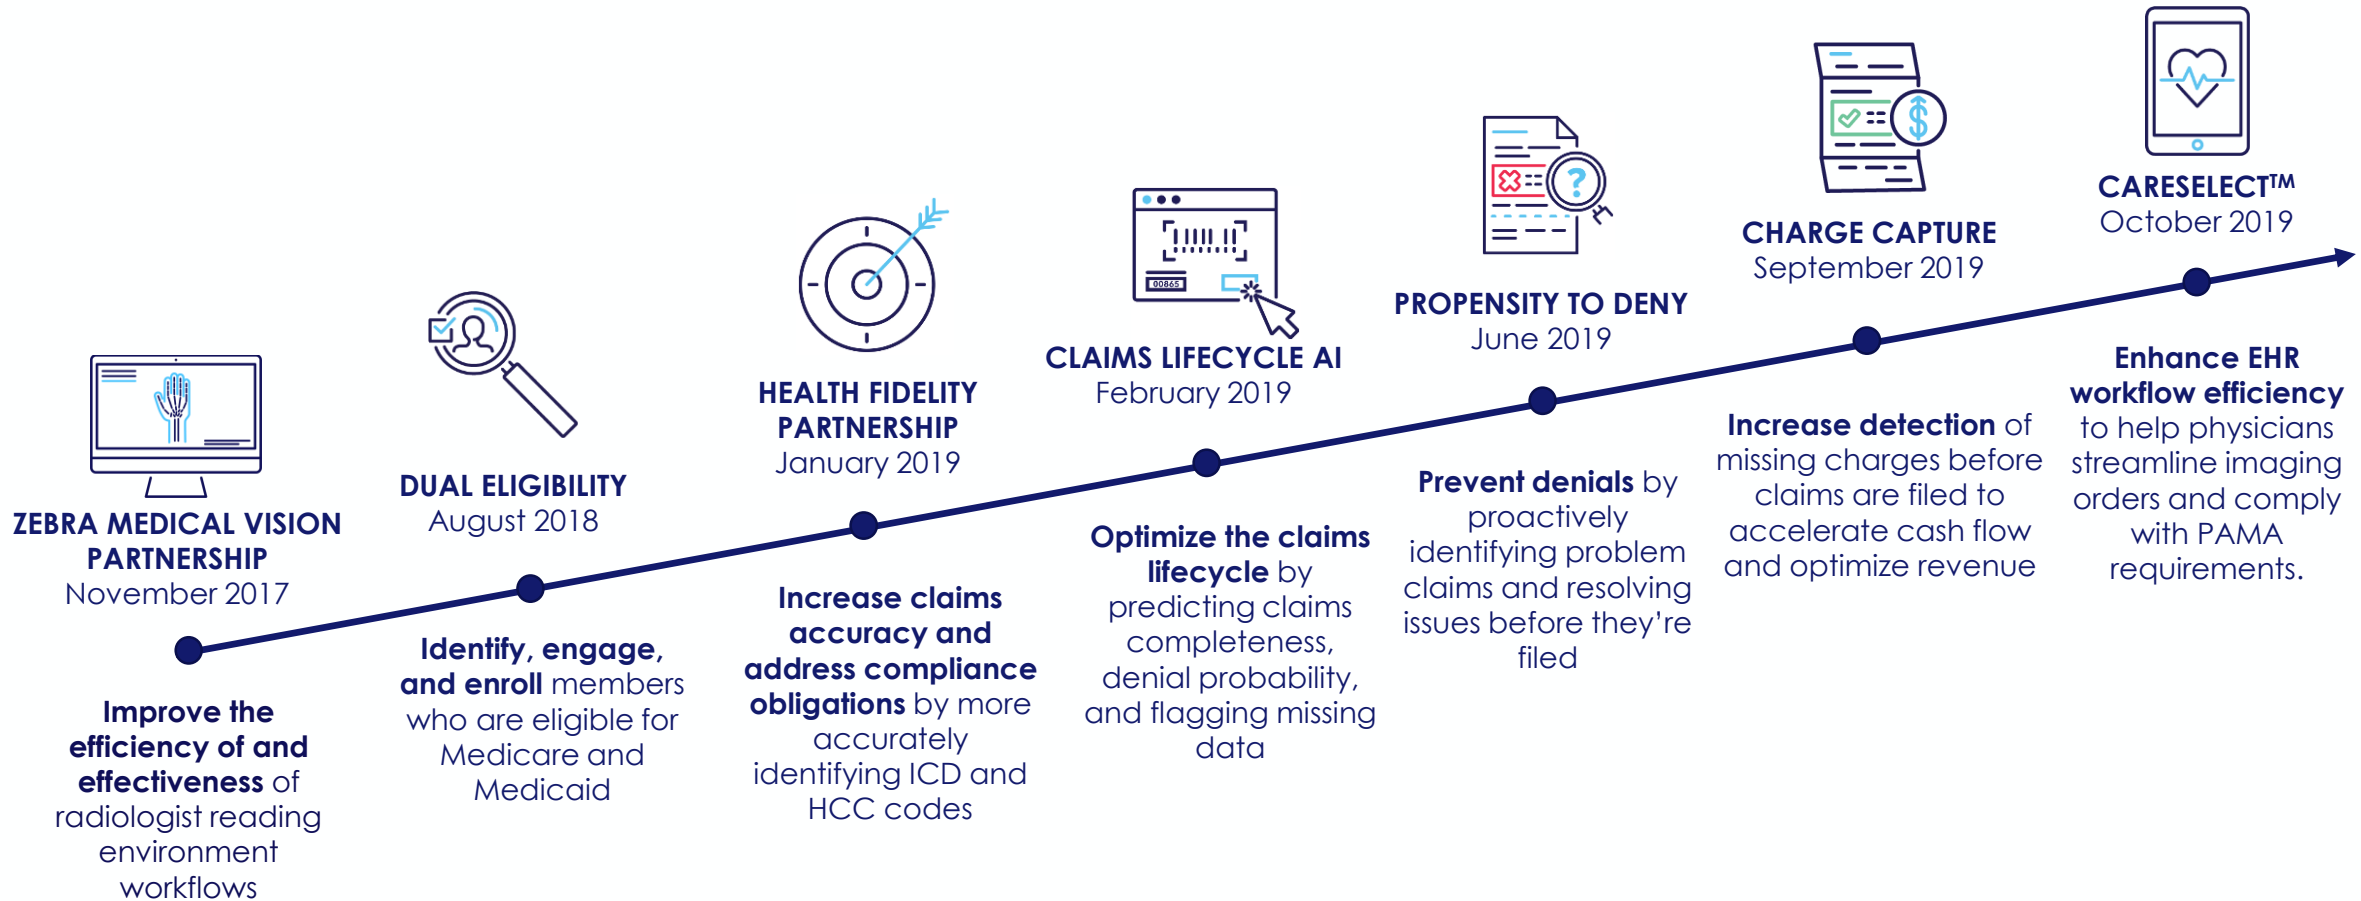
ZEBRA MEDICAL VISION PARTNERSHIP
November 2017

Improve the efficiency of and effectiveness of radiologist reading environment workflows

DUAL ELIGIBILITY
August 2018

Identify, engage, and enroll members who are eligible for Medicare and Medicaid

HEALTH FIDELITY PARTNERSHIP
January 2019

Increase claims accuracy and address compliance obligations by more accurately identifying ICD and HCC codes

00865

CLAIMS LIFECYCLE AI
February 2019

Optimize the claims lifecycle by predicting claims completeness, denial probability, and flagging missing data

PROPENSITY TO DENY
June 2019

Prevent denials by proactively identifying problem claims and resolving issues before they're filed

CHARGE CAPTURE
September 2019

Increase detection of missing charges before claims are filed to accelerate cash flow and optimize revenue

CARESELECT™
October 2019

Enhance EHR workflow efficiency to help physicians streamline imaging orders and comply with PAMA requirements.